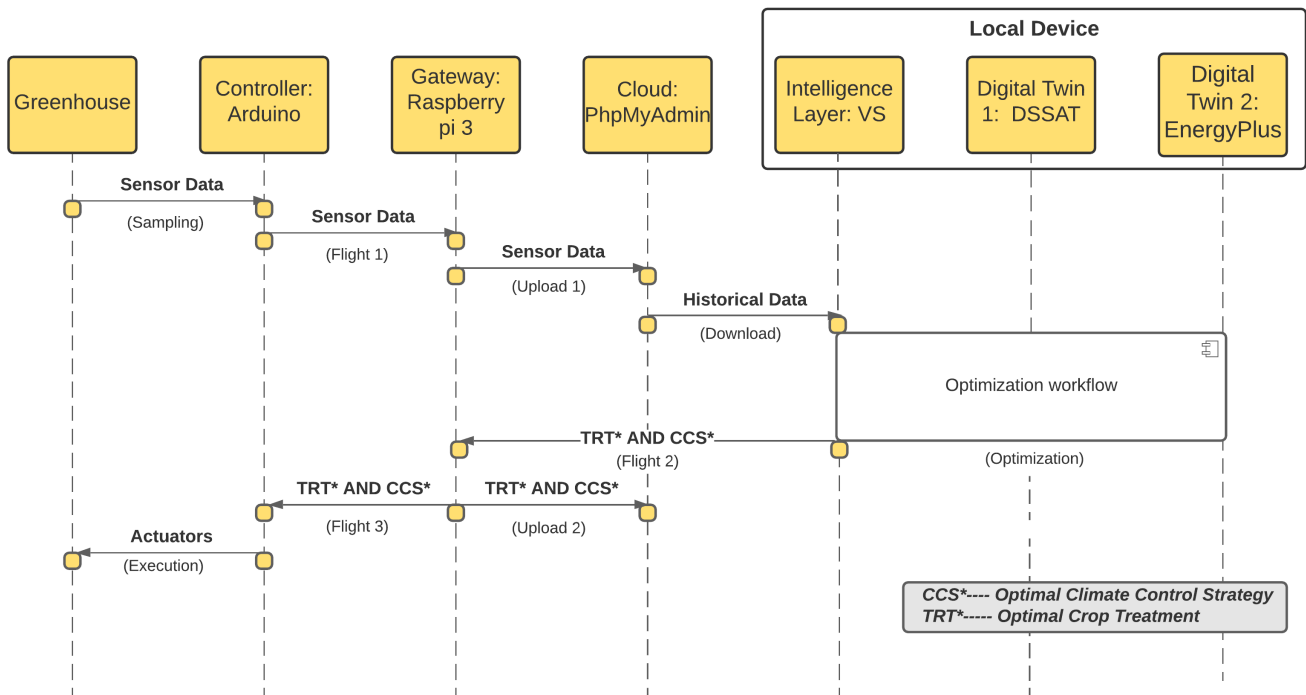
Local Device

Greenhouse

Controller: Arduino

Gateway: Raspberry pi 3

Cloud: PhpMyAdmin

Intelligence Layer: VS

Digital Twin 1: DSSAT

Digital Twin 2: EnergyPlus

Sensor Data
(Sampling)

Sensor Data
(Flight 1)

Sensor Data
(Upload 1)

Historical Data
(Download)

Optimization workflow

TRT* AND CCS*
(Flight 2)

(Optimization)

TRT* AND CCS*
(Flight 3)

TRT* AND CCS*
(Upload 2)

Actuators
(Execution)

CCS*---- Optimal Climate Control Strategy
TRT*----- Optimal Crop Treatment